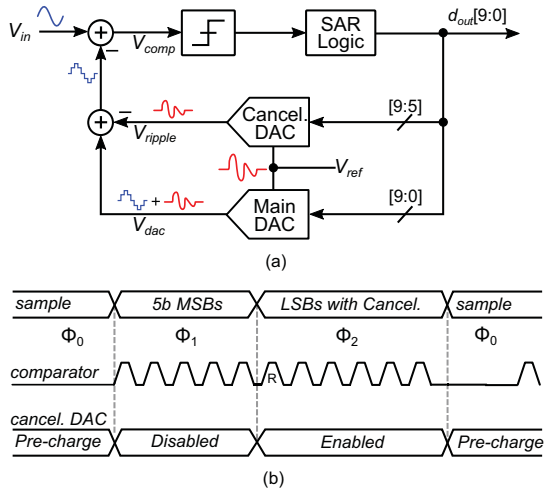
$V_{in}$
+
−
$V_{comp}$
SAR Logic
$d_{out}$[9:0]
−
+
Cancel. DAC
[9:5]
$V_{ripple}$
$V_{ref}$
+
Main DAC
[9:0]
$V_{dac}$
(a)

sample
5b MSBs
LSBs with Cancel.
sample
$\Phi_0$
$\Phi_1$
$\Phi_2$
$\Phi_0$
comparator
R
cancel. DAC
Pre-charge
Disabled
Enabled
Pre-charge
(b)